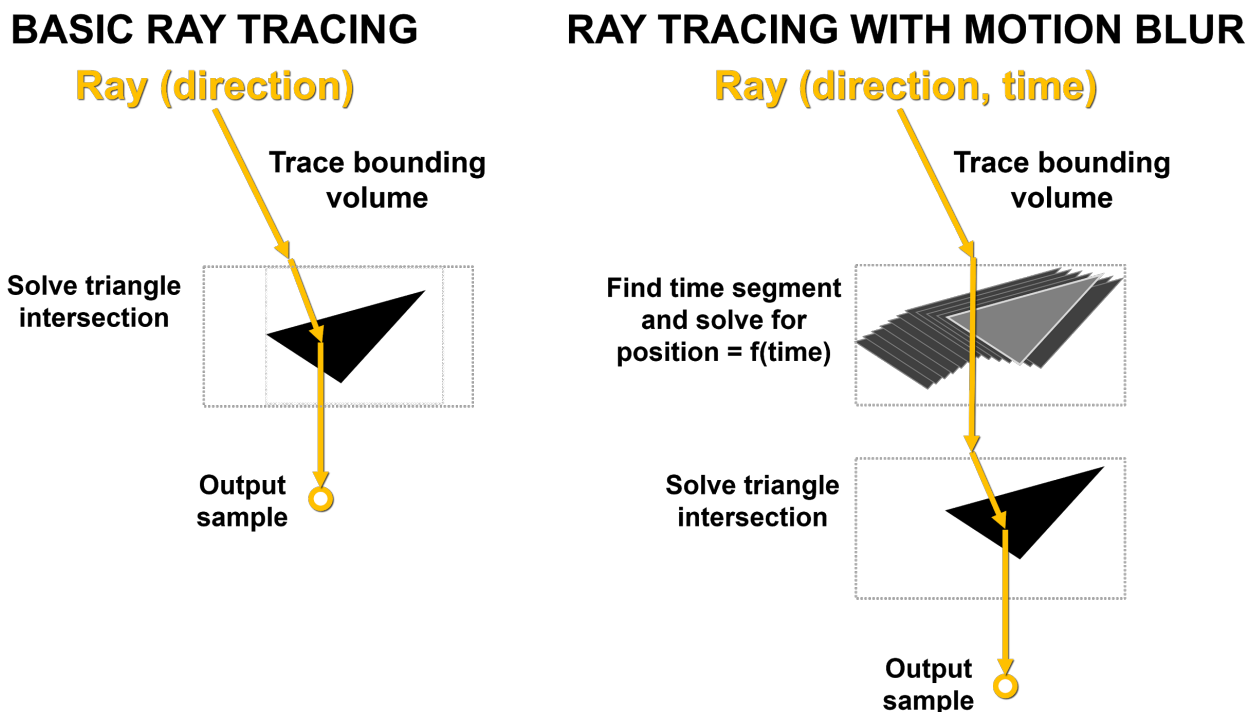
BASIC RAY TRACING

Ray (direction)

Trace bounding volume

Solve triangle intersection

Output sample

RAY TRACING WITH MOTION BLUR

Ray (direction, time)

Trace bounding volume

Find time segment and solve for position = f(time)

Solve triangle intersection

Output sample